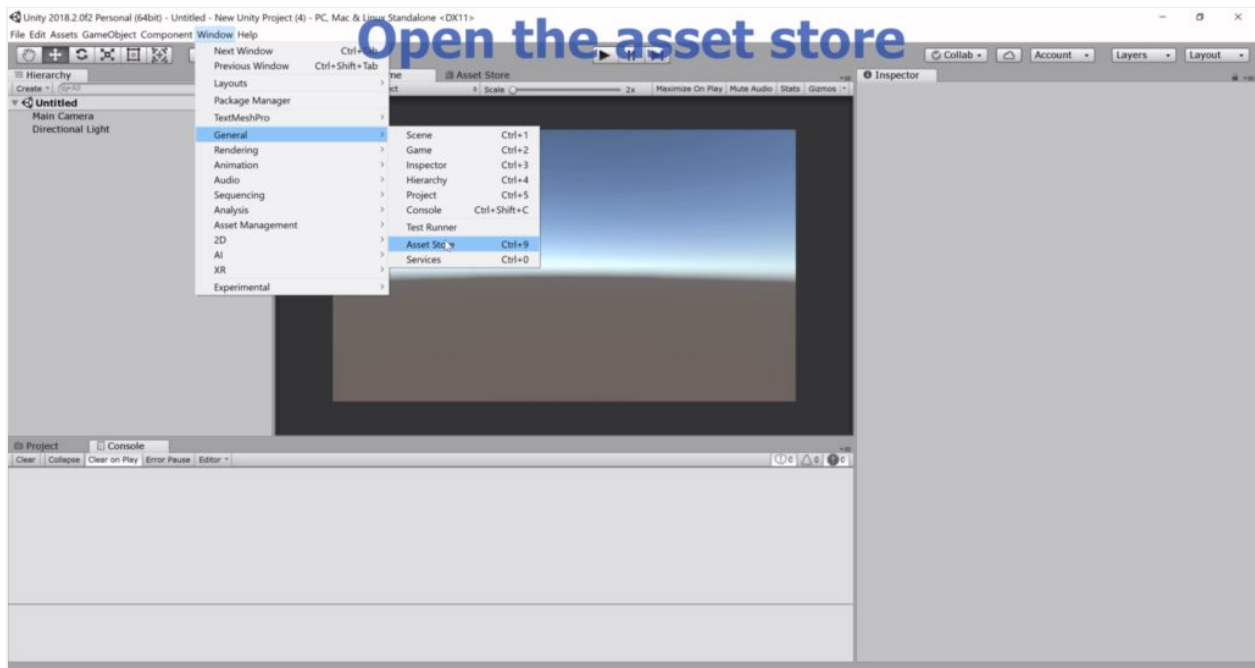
Unity 2018.2.0f2 Personal (64bit) - Untitled - New Unity Project (4) - PC, Mac & Linux Standalone <DX11>

File Edit Assets GameObject Component Window Help

Open the asset store

Collab Account Layers Layout

Hierarchy

Create

Untitled

Main Camera

Directional Light

Next Window Ctrl+Tab

Previous Window Ctrl+Shift+Tab

Layouts

Package Manager

TextMeshPro

General

Rendering

Animation

Audio

Sequencing

Analysis

Asset Management

2D

AI

XR

Experimental

Scene Ctrl+1

Game Ctrl+2

Inspector Ctrl+3

Hierarchy Ctrl+4

Project Ctrl+5

Console Ctrl+Shift+C

Test Runner

Asset Store Ctrl+9

Services Ctrl+0

Asset Store

Scale 2x

Maximize On Play Mute Audio Stats Gizmos

Inspector

Project Console

Clear Collapse Clear on Play Error Pause Editor

0 0 0